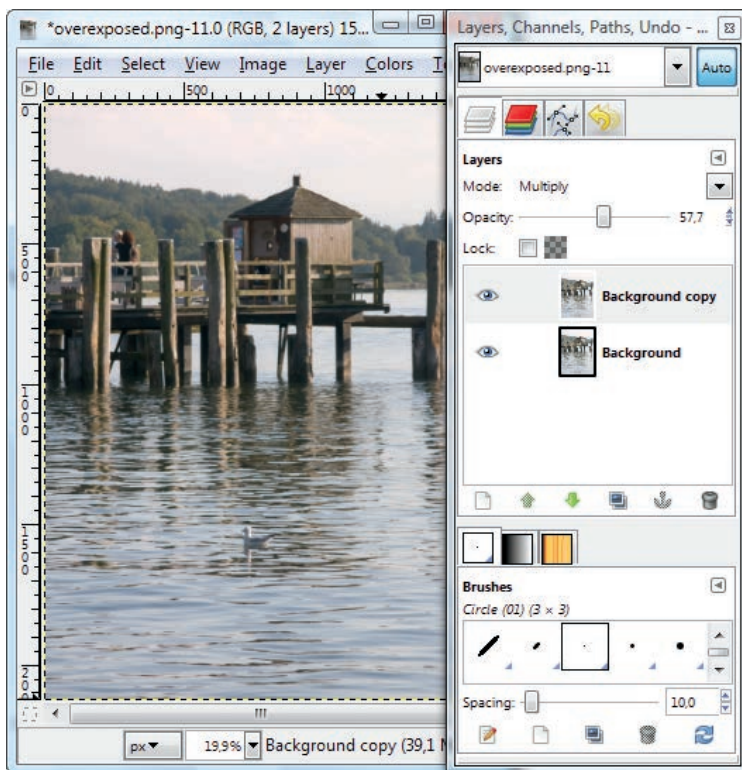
*overexposed.png-11.0 (RGB, 2 layers) 15...

File Edit Select View Image Layer Colors T

0 500 1000

0

500

1000

1500

2

px 19,9% Background copy (39,1 M

Layers, Channels, Paths, Undo - ...

overexposed.png-11

Auto

Layers

Mode: Multiply

Opacity: 57,7

Lock:

Background copy

Background

Brushes

Circle (01) (3 × 3)

Spacing: 10,0